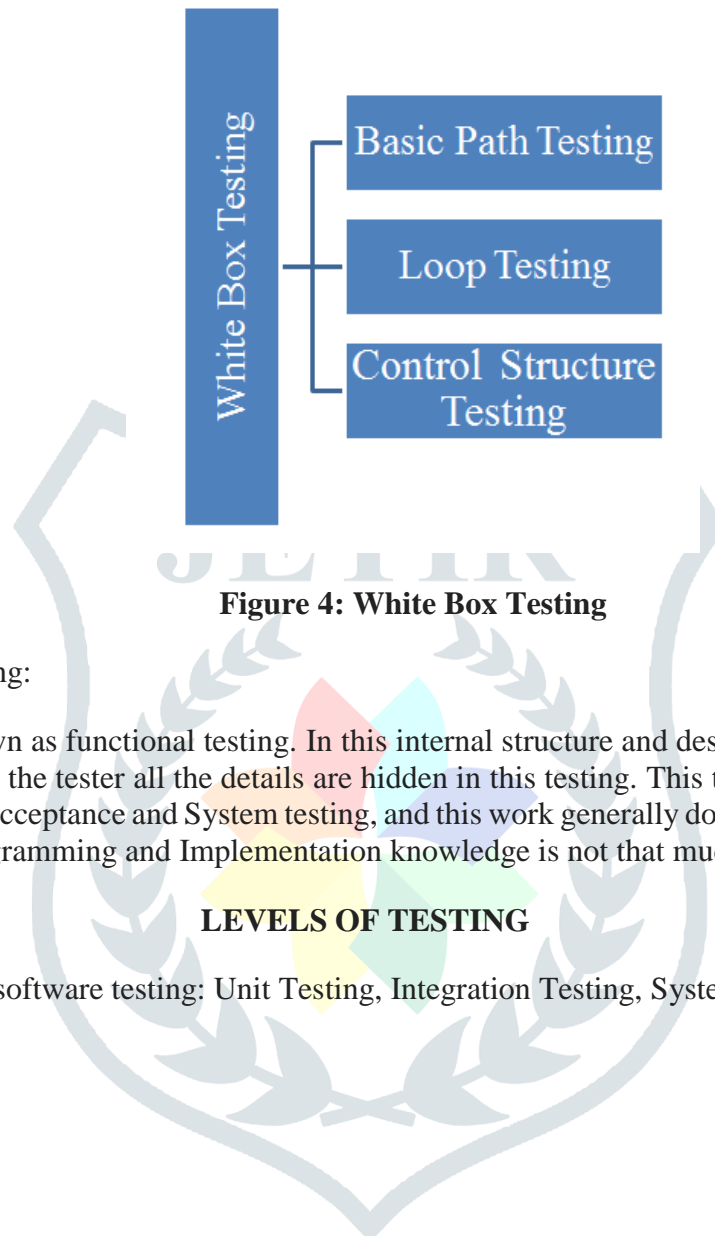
White Box Testing

Basic Path Testing

Loop Testing

Control Structure Testing

Figure 4: White Box Testing

ng:

wn as functional testing. In this internal structure and des the tester all the details are hidden in this testing. This t cceptance and System testing, and this work generally do ramming and Implementation knowledge is not that muc

LEVELS OF TESTING

software testing: Unit Testing, Integration Testing, Syste